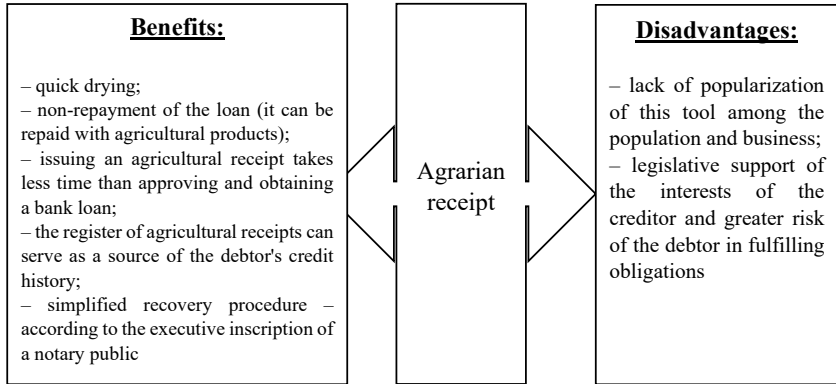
**Benefits:**

– quick drying;
– non-repayment of the loan (it can be repaid with agricultural products);
– issuing an agricultural receipt takes less time than approving and obtaining a bank loan;
– the register of agricultural receipts can serve as a source of the debtor's credit history;
– simplified recovery procedure – according to the executive inscription of a notary public

Agrarian receipt

**Disadvantages:**

– lack of popularization of this tool among the population and business;
– legislative support of the interests of the creditor and greater risk of the debtor in fulfilling obligations